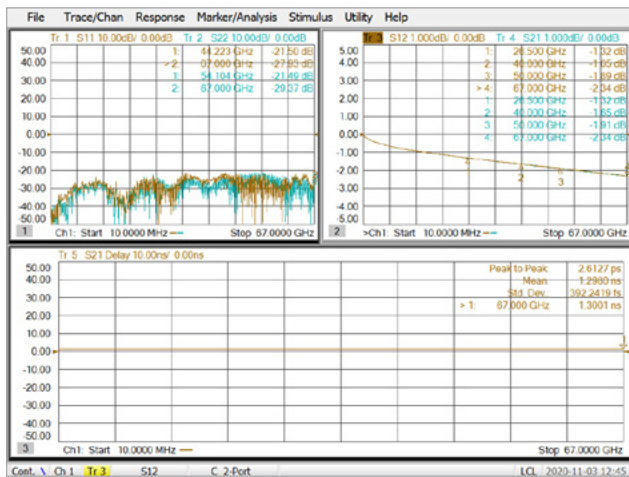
File Trace/Chan Response Marker/Analysis Stimulus Utility Help

Tr 1 S11 10.00dB/ 0.00dB Tr 2 S22 10.00dB/ 0.00dB

| | | |
|---|---|---|
| 1: | 44.223 GHz | -21.50 dB |
| >2: | 67.000 GHz | -27.95 dB |
| 1: | 54.104 GHz | -21.49 dB |
| 2: | 67.000 GHz | -20.37 dB |

50.00 40.00 30.00 20.00 10.00 0.00 -10.00 -20.00 -30.00 -40.00 -50.00

1 Ch1: Start 10.0000 MHz Stop 67.0000 GHz

Tr 3 S12 1.000dB/ 0.00dB Tr 4 S21 1.000dB/ 0.00dB

| | | |
|---|---|---|
| 1: | 26.500 GHz | -1.32 dB |
| 2: | 40.000 GHz | -1.65 dB |
| 3: | 50.000 GHz | -1.89 dB |
| >4: | 67.000 GHz | -2.34 dB |
| 1: | 26.500 GHz | -1.32 dB |
| 2: | 40.000 GHz | -1.65 dB |
| 3: | 50.000 GHz | -1.91 dB |
| 4: | 67.000 GHz | -2.34 dB |

5.00 4.00 3.00 2.00 1.00 0.00 -1.00 -2.00 -3.00 -4.00 -5.00

1 2 3

2 >Ch1: Start 10.0000 MHz Stop 67.0000 GHz

Tr 5 S21 Delay 10.00ns/ 0.00ns

| | | |
|---|---|---|
| | Peak to Peak: | 2.6127 ps |
| | Mean: | 1.2980 ns |
| | Std. Dev: | 392.2419 fs |
| > 1: | 67.000 GHz | 1.3001 ns |

50.00 40.00 30.00 20.00 10.00 0.00 -10.00 -20.00 -30.00 -40.00 -50.00

3 Ch1: Start 10.0000 MHz Stop 67.0000 GHz

Cont. Ch 1 Tr 3 S12 C 2-Port LCL 2020-11-03 12:45